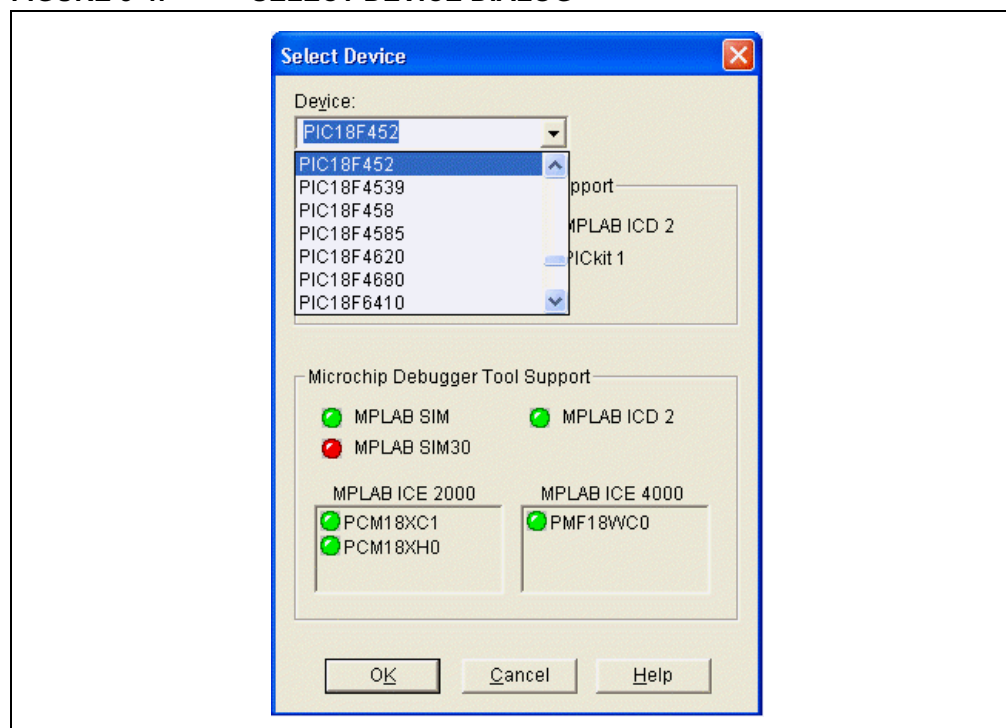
Select Device

Device:

PIC18F452

PIC18F452
PIC18F4539
PIC18F458
PIC18F4585
PIC18F4620
PIC18F4680
PIC18F6410

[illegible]pport

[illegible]MPLAB ICD 2

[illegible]PICkit 1

Microchip Debugger Tool Support

MPLAB SIM

MPLAB ICD 2

MPLAB SIM30

MPLAB ICE 2000

PCM18XC1
PCM18XH0

MPLAB ICE 4000

PMF18WC0

OK

Cancel

Help